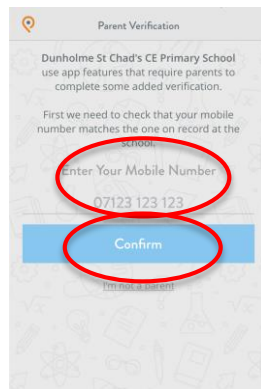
Parent Verification

Dunholme St Chad's CE Primary School use app features that require parents to complete some added verification.

First we need to check that your mobile number matches the one on record at the school.

Enter Your Mobile Number

07123 123 123

Confirm

I'm not a parent